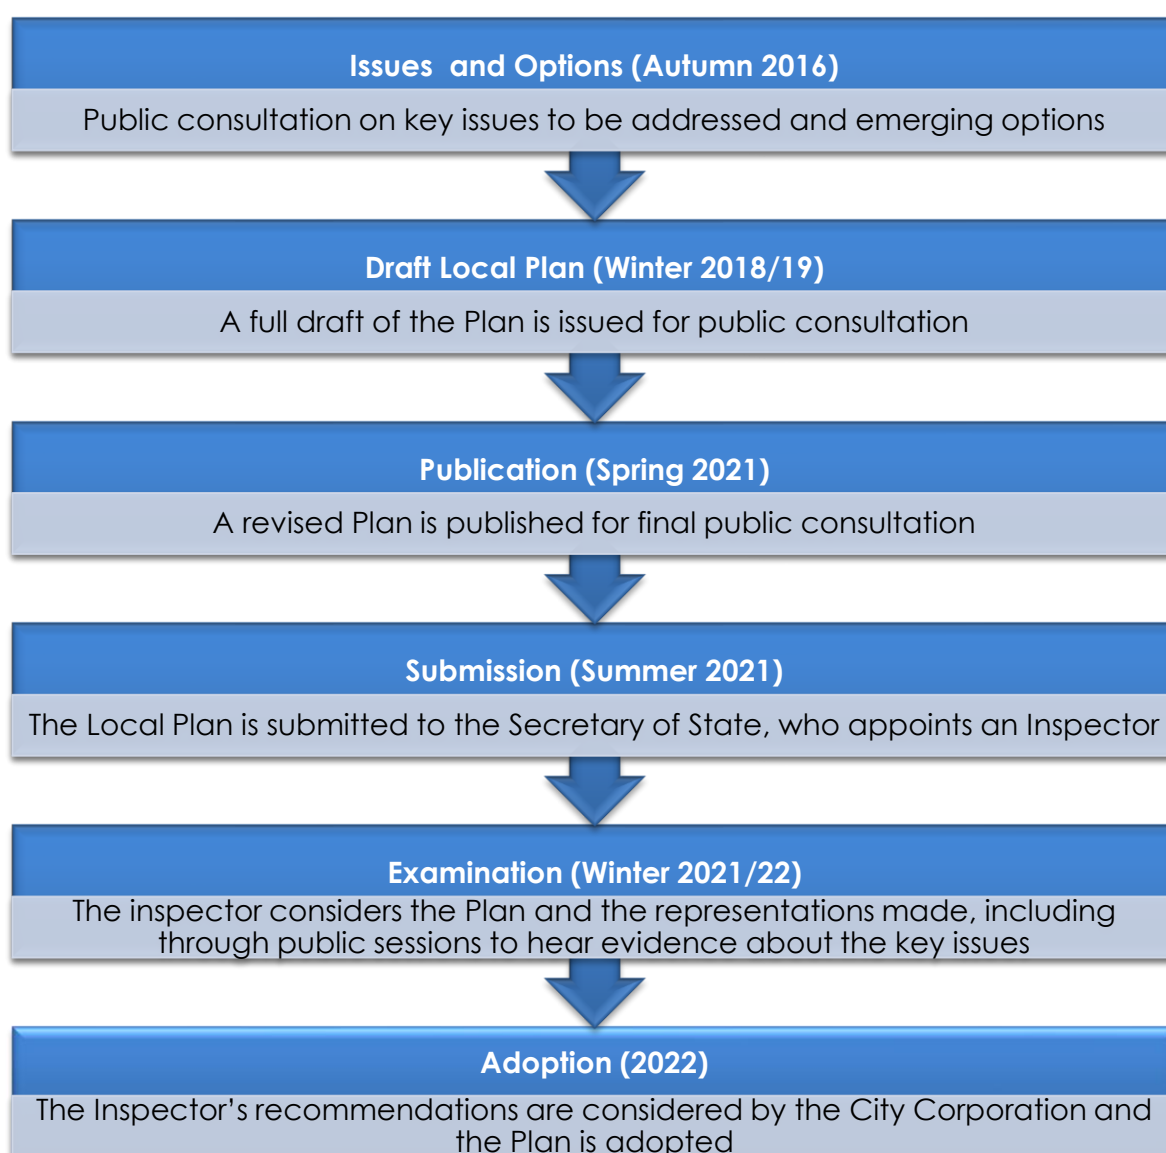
Issues and Options (Autumn 2016)

Public consultation on key issues to be addressed and emerging options

Draft Local Plan (Winter 2018/19)

A full draft of the Plan is issued for public consultation

Publication (Spring 2021)

A revised Plan is published for final public consultation

Submission (Summer 2021)

The Local Plan is submitted to the Secretary of State, who appoints an Inspector

Examination (Winter 2021/22)

The inspector considers the Plan and the representations made, including through public sessions to hear evidence about the key issues

Adoption (2022)

The Inspector's recommendations are considered by the City Corporation and the Plan is adopted